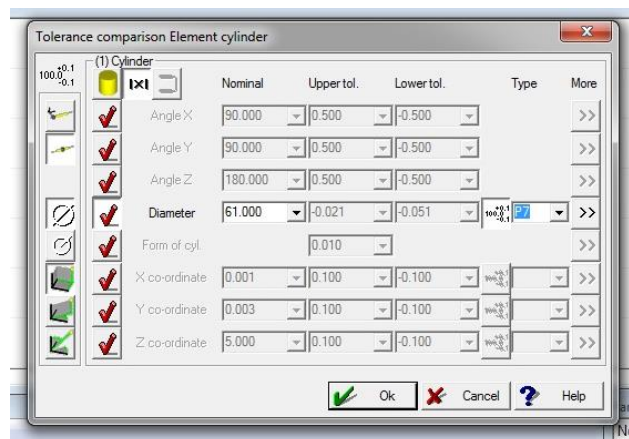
Tolerance comparison Element cylinder

$100^{+0.1}_{-0.1}$

(1) Cylinder

| | Nominal | Upper tol. | Lower tol. | Type | More |
|---|---|---|---|---|---|
| Angle X | 90.000 | 0.500 | -0.500 | | >> |
| Angle Y | 90.000 | 0.500 | -0.500 | | >> |
| Angle Z | 180.000 | 0.500 | -0.500 | | >> |
| Diameter | 61.000 | -0.021 | -0.051 | $100^{+0.1}_{-0.1}$ P7 | >> |
| Form of cyl. | | 0.010 | | | >> |
| X co-ordinate | 0.001 | 0.100 | -0.100 | | >> |
| Y co-ordinate | 0.003 | 0.100 | -0.100 | | >> |
| Z co-ordinate | 5.000 | 0.100 | -0.100 | | >> |

Ok Cancel Help